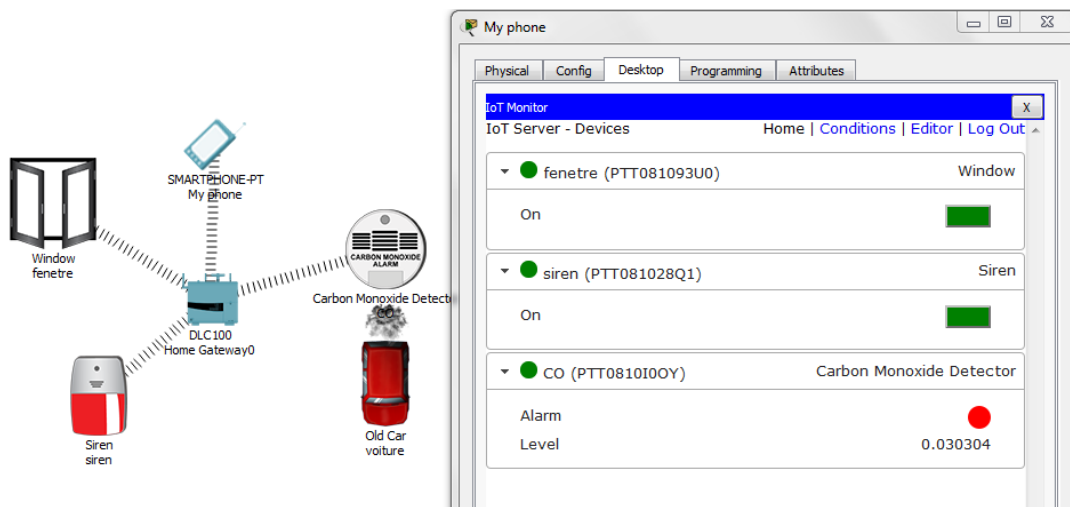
SMARTPHONE-PT
My phone

Window
fenetre

DLC100
Home Gateway0

CARBON MONOXIDE ALARM

Carbon Monoxide Detect

CO

Siren
siren

Old Car
voiture

My phone

Physical | Config | Desktop | Programming | Attributes

IoT Monitor
X

IoT Server - Devices
Home | Conditions | Editor | Log Out

fenetre (PTT081093U0)
Window

On

siren (PTT081028Q1)
Siren

On

CO (PTT0810I0OY)
Carbon Monoxide Detector

Alarm

Level
0.030304